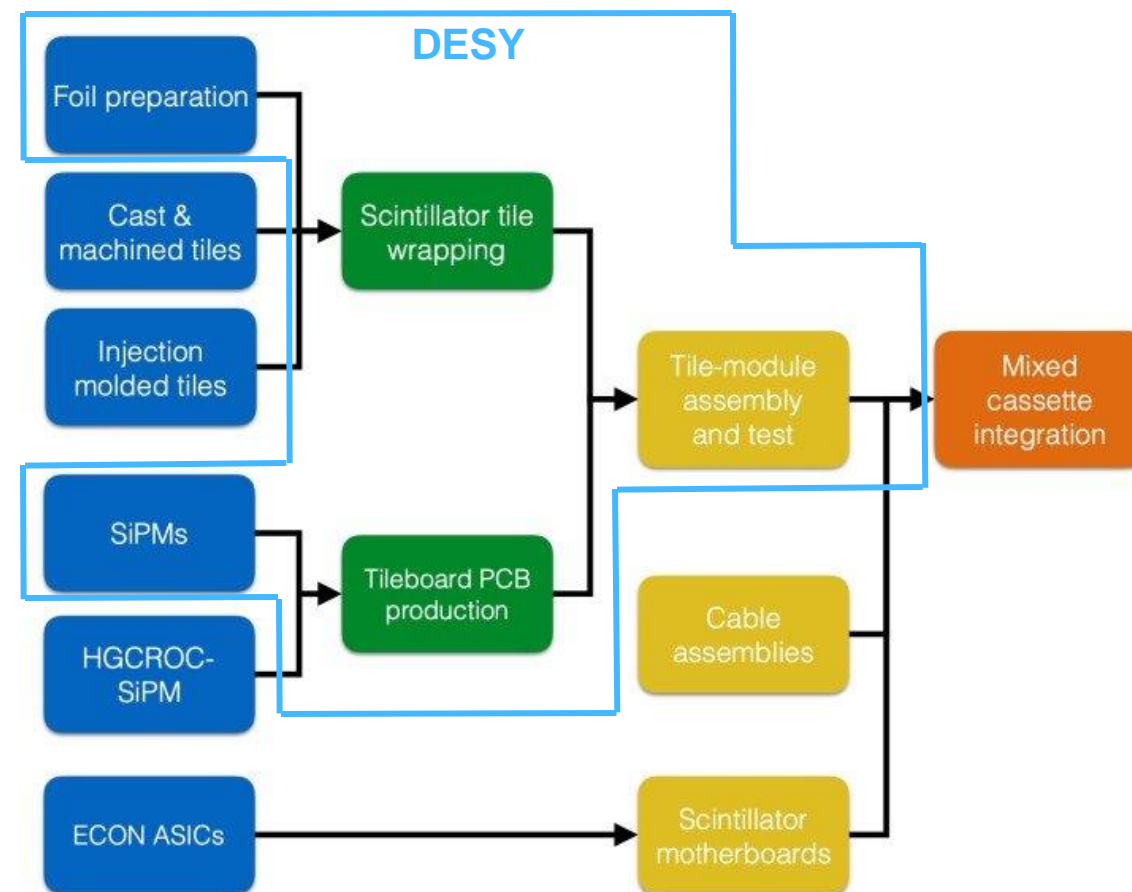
DESY

Foil preparation

Cast & machined tiles

Injection molded tiles

SiPMs

HGCROC-SiPM

ECON ASICs

Scintillator tile wrapping

Tileboard PCB production

Tile-module assembly and test

Cable assemblies

Scintillator motherboards

Mixed cassette integration